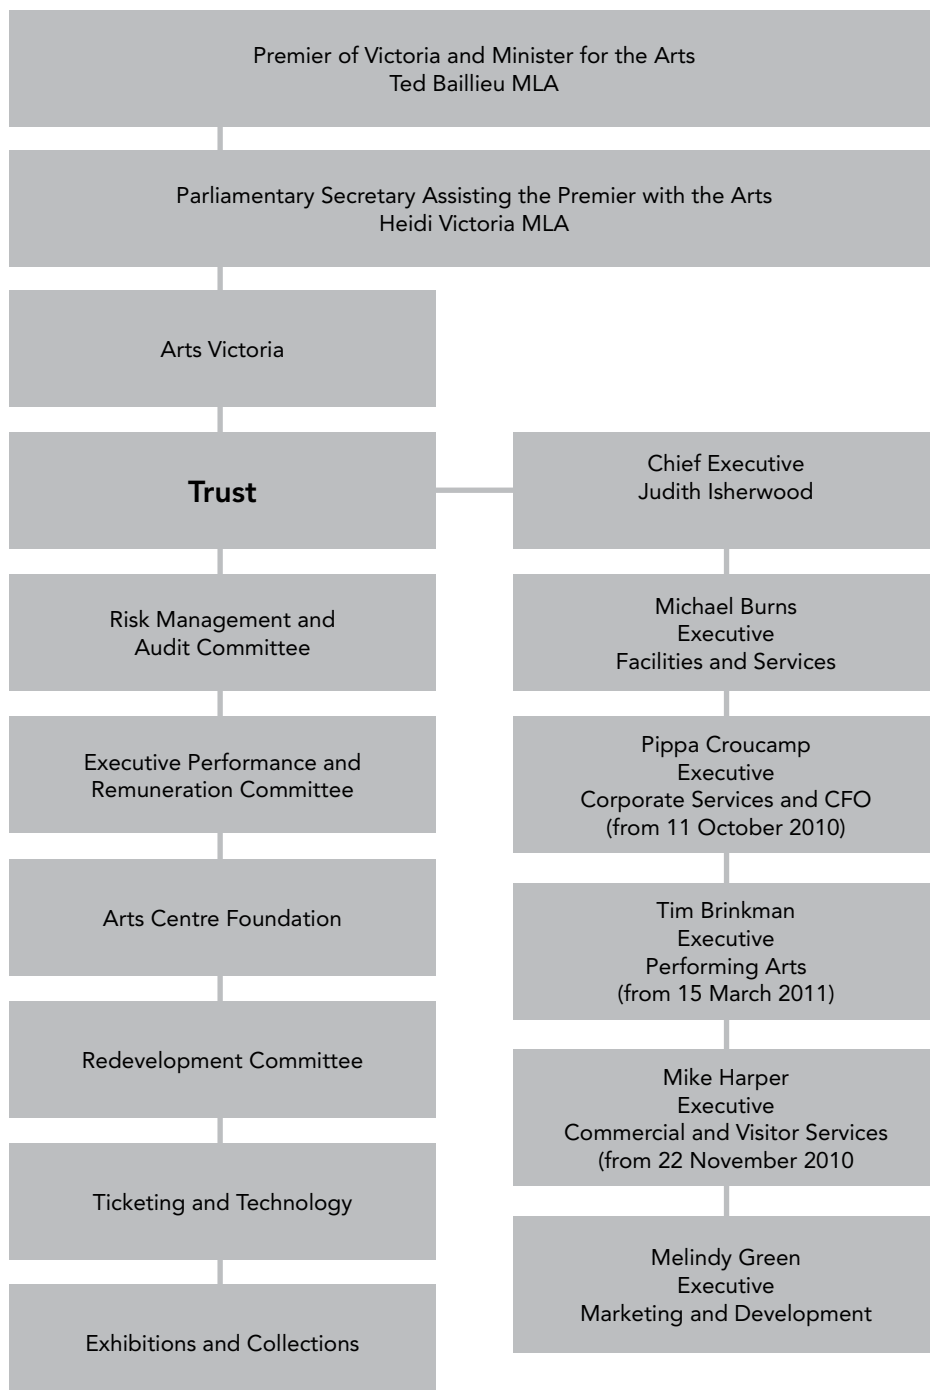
Premier of Victoria and Minister for the Arts
Ted Baillieu MLA

Parliamentary Secretary Assisting the Premier with the Arts
Heidi Victoria MLA

Arts Victoria

Trust

Risk Management and Audit Committee

Executive Performance and Remuneration Committee

Arts Centre Foundation

Redevelopment Committee

Ticketing and Technology

Exhibitions and Collections

Chief Executive
Judith Isherwood

Michael Burns
Executive
Facilities and Services

Pippa Croucamp
Executive
Corporate Services and CFO
(from 11 October 2010)

Tim Brinkman
Executive
Performing Arts
(from 15 March 2011)

Mike Harper
Executive
Commercial and Visitor Services
(from 22 November 2010

Melindy Green
Executive
Marketing and Development